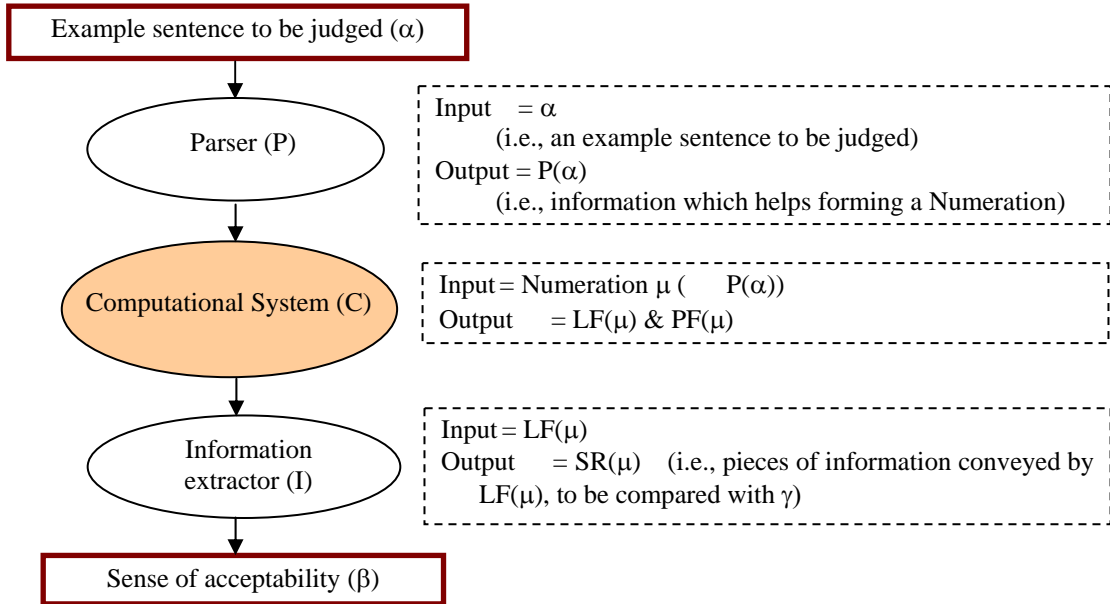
Example sentence to be judged (α)

Parser (P)

Input = α
(i.e., an example sentence to be judged)
Output = P(α)
(i.e., information which helps forming a Numeration)

Computational System (C)

Input = Numeration μ ( P(α))
Output = LF(μ) & PF(μ)

Information extractor (I)

Input = LF(μ)
Output = SR(μ) (i.e., pieces of information conveyed by LF(μ), to be compared with γ)

Sense of acceptability (β)